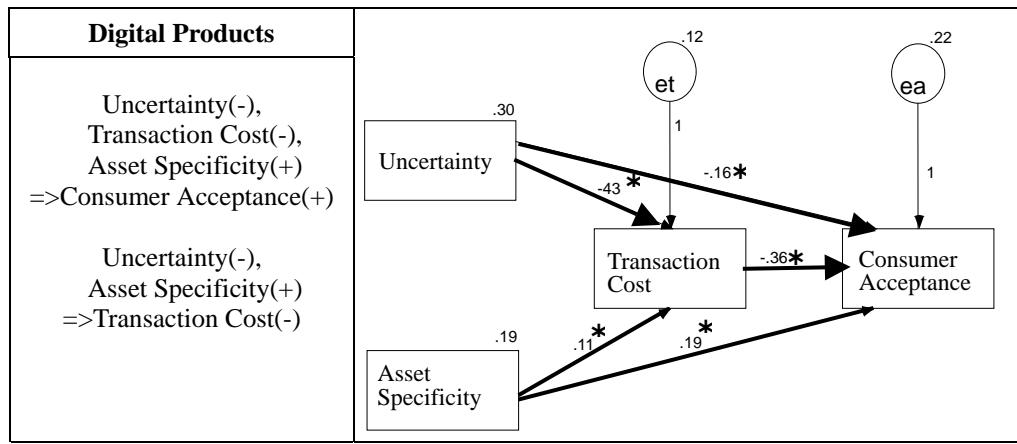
Digital Products

Uncertainty(-), Transaction Cost(-), Asset Specificity(+) =>Consumer Acceptance(+)

Uncertainty(-), Asset Specificity(+) =>Transaction Cost(-)

.12
et
.22
ea
.30
Uncertainty
1
-.16*
1
-43*
Transaction Cost
-.36*
Consumer Acceptance
.19
.11*
.19*
Asset Specificity